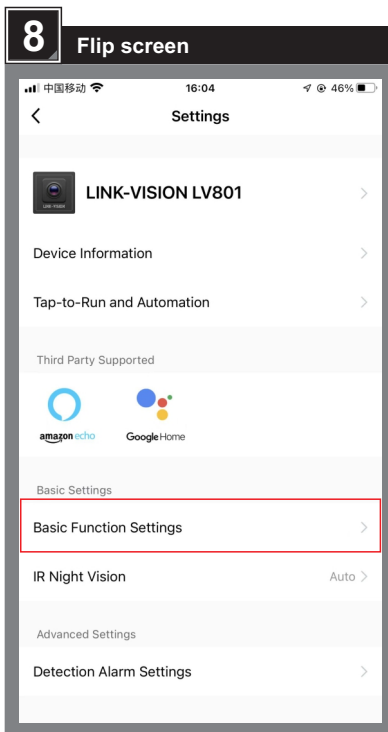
8 Flip screen

中国移动 16:04 46%

Settings

LINK-VISION LV801

Device Information

Tap-to-Run and Automation

Third Party Supported

amazon echo

Google Home

Basic Settings

Basic Function Settings

IR Night Vision Auto

Advanced Settings

Detection Alarm Settings